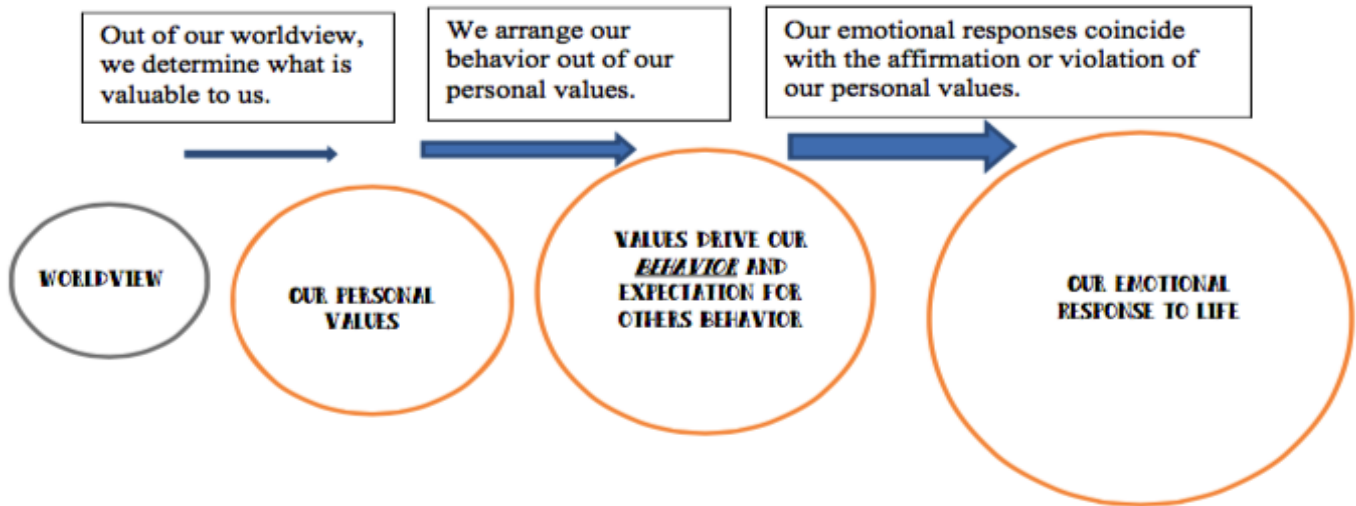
Out of our worldview, we determine what is valuable to us.

We arrange our behavior out of our personal values.

Our emotional responses coincide with the affirmation or violation of our personal values.

WORLDVIEW

OUR PERSONAL VALUES

VALUES DRIVE OUR BEHAVIOR AND EXPECTATION FOR OTHERS BEHAVIOR

OUR EMOTIONAL RESPONSE TO LIFE